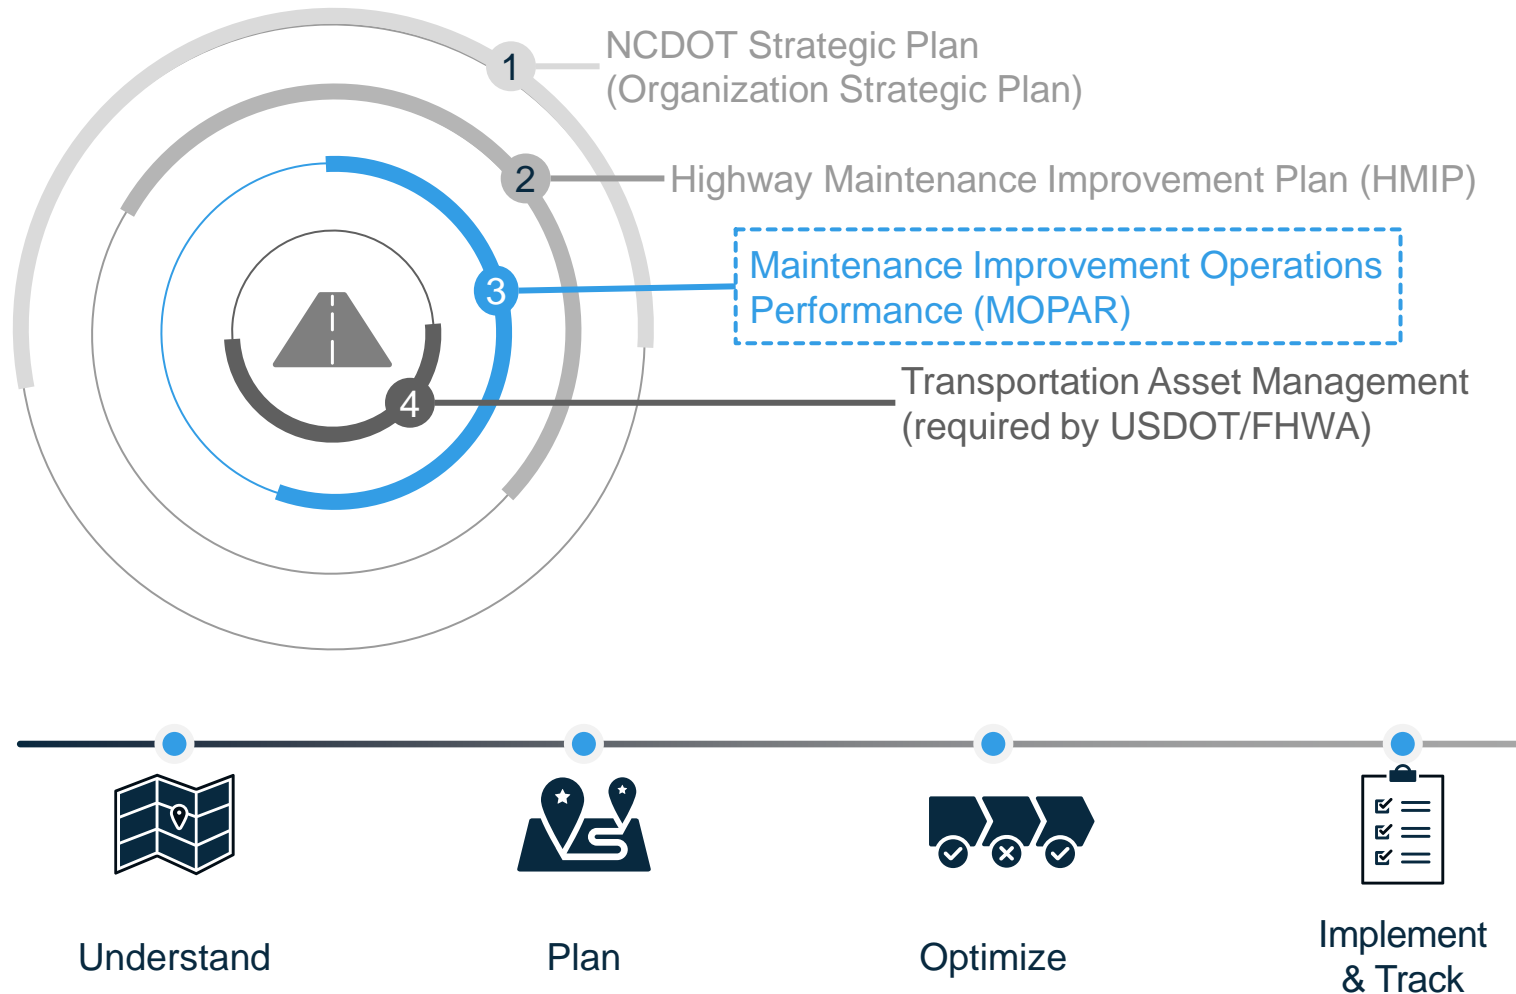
1 NCDOT Strategic Plan (Organization Strategic Plan)

2 Highway Maintenance Improvement Plan (HMIP)

3 Maintenance Improvement Operations Performance (MOPAR)

4 Transportation Asset Management (required by USDOT/FHWA)

Understand

Plan

Optimize

Implement & Track